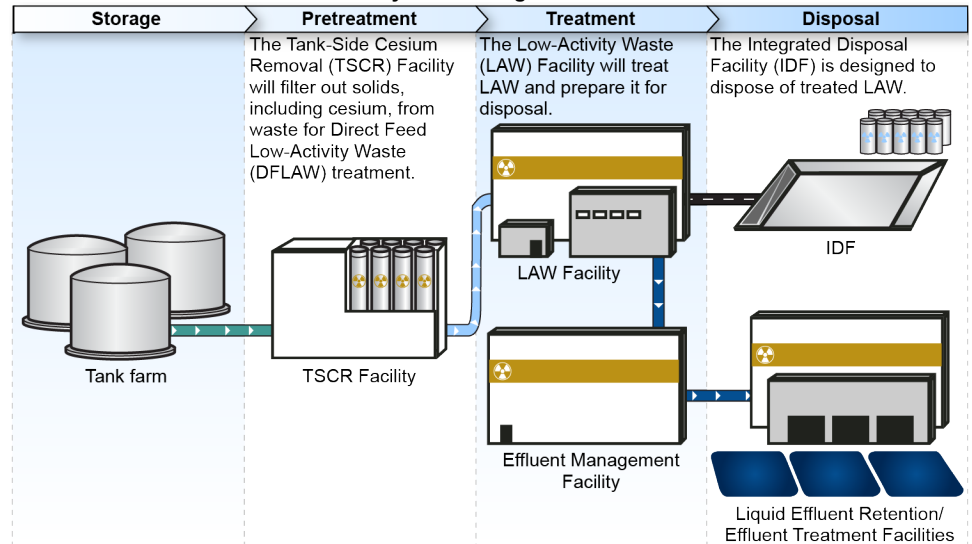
Storage

Pretreatment

Treatment

Disposal

The Tank-Side Cesium Removal (TSCR) Facility will filter out solids, including cesium, from waste for Direct Feed Low-Activity Waste (DFLAW) treatment.

The Low-Activity Waste (LAW) Facility will treat LAW and prepare it for disposal.

The Integrated Disposal Facility (IDF) is designed to dispose of treated LAW.

IDF

LAW Facility

Tank farm

TSCR Facility

Effluent Management Facility

Liquid Effluent Retention/ Effluent Treatment Facilities